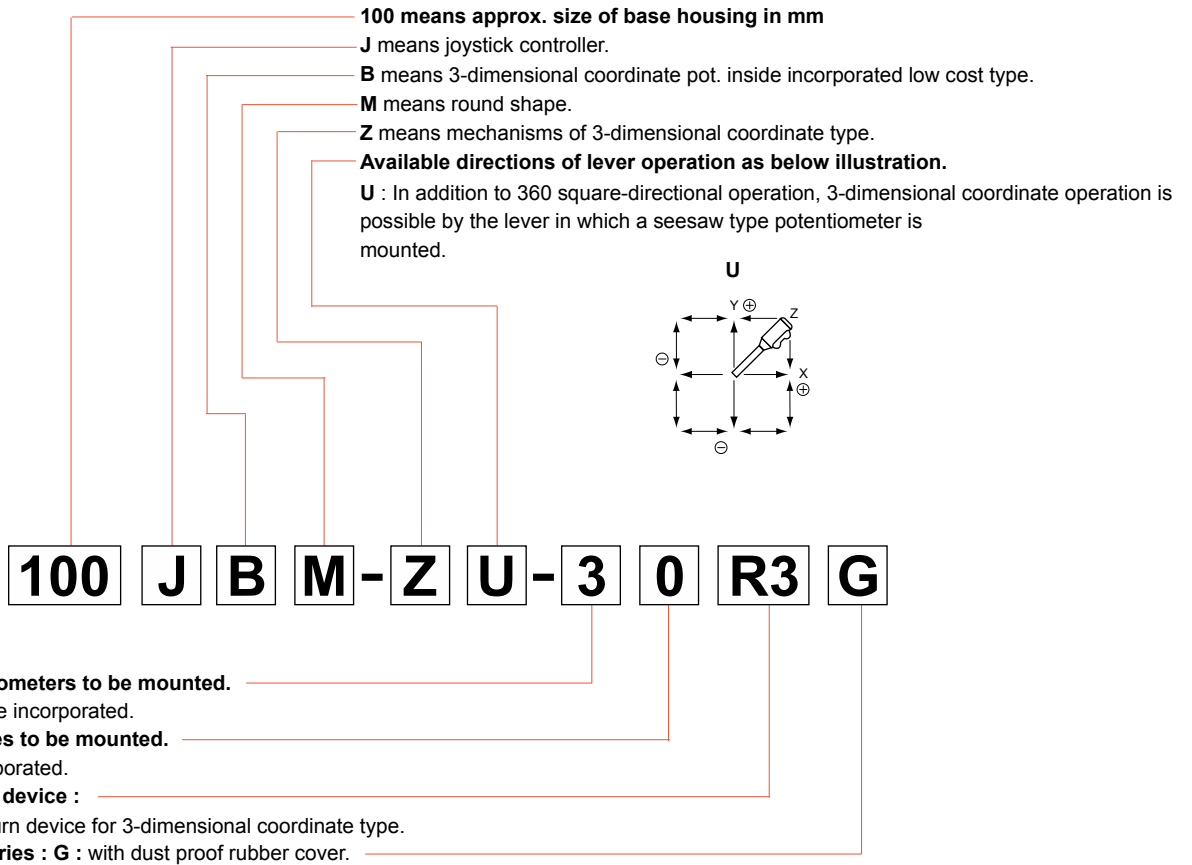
**100 means approx. size of base housing in mm**
**J** means joystick controller.
**B** means 3-dimensional coordinate pot. inside incorporated low cost type.
**M** means round shape.
**Z** means mechanisms of 3-dimensional coordinate type.
**Available directions of lever operation as below illustration.**
**U** : In addition to 360 square-directional operation, 3-dimensional coordinate operation is possible by the lever in which a seesaw type potentiometer is mounted.

U

Y ⊕
Z
⊖
X
⊕
⊖

100 J B M - Z U - 3 0 R3 G

ometers to be mounted.
e incorporated.
es to be mounted.
orated.
device :
urn device for 3-dimensional coordinate type.
ries : G : with dust proof rubber cover.